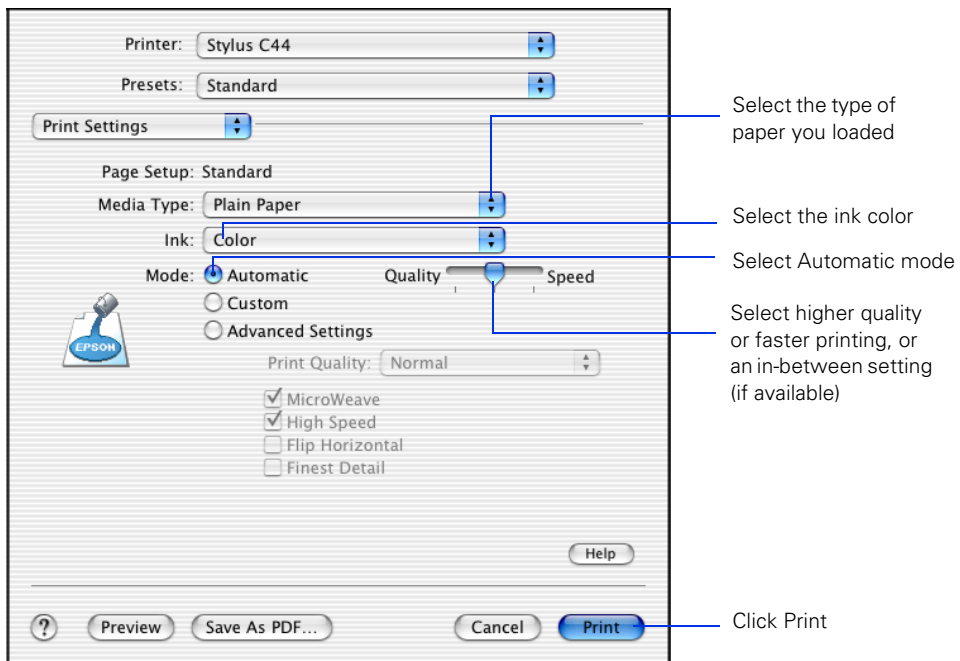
Printer: Stylus C44

Presets: Standard

Print Settings

Page Setup: Standard

Media Type: Plain Paper

Ink: Color

Mode: Automatic

Custom

Advanced Settings

Quality Speed

EPSON

Print Quality: Normal

MicroWeave

High Speed

Flip Horizontal

Finest Detail

Help

?

Preview

Save As PDF...

Cancel

Print

Select the type of paper you loaded

Select the ink color

Select Automatic mode

Select higher quality or faster printing, or an in-between setting (if available)

Click Print